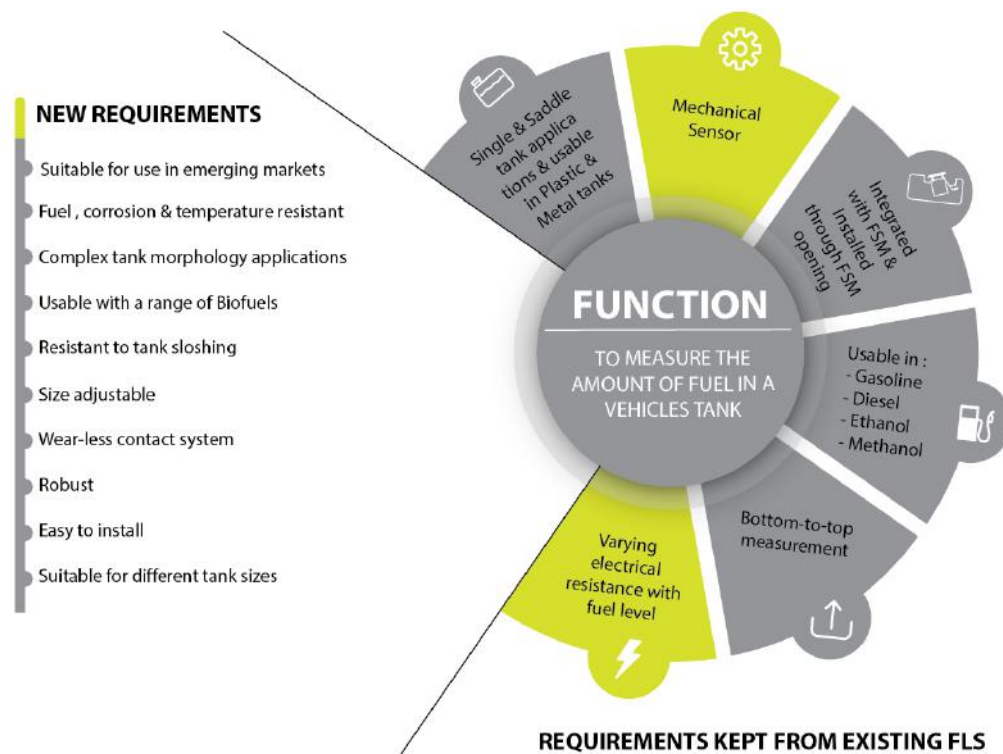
NEW REQUIREMENTS

Suitable for use in emerging markets

Fuel , corrosion & temperature resistant

Complex tank morphology applications

Usable with a range of Biofuels

Resistant to tank sloshing

Size adjustable

Wear-less contact system

Robust

Easy to install

Suitable for different tank sizes

Single & Saddle tank applica tions & usable in Plastic & Metal tanks

Mechanical Sensor

Integrated with FSM & installed through FSM opening

Usable in :
- Gasoline
- Diesel
- Ethanol
- Methanol

Bottom-to-top measurement

Varying electrical resistance with fuel level

FUNCTION

TO MEASURE THE AMOUNT OF FUEL IN A VEHICLES TANK

REQUIREMENTS KEPT FROM EXISTING FLS